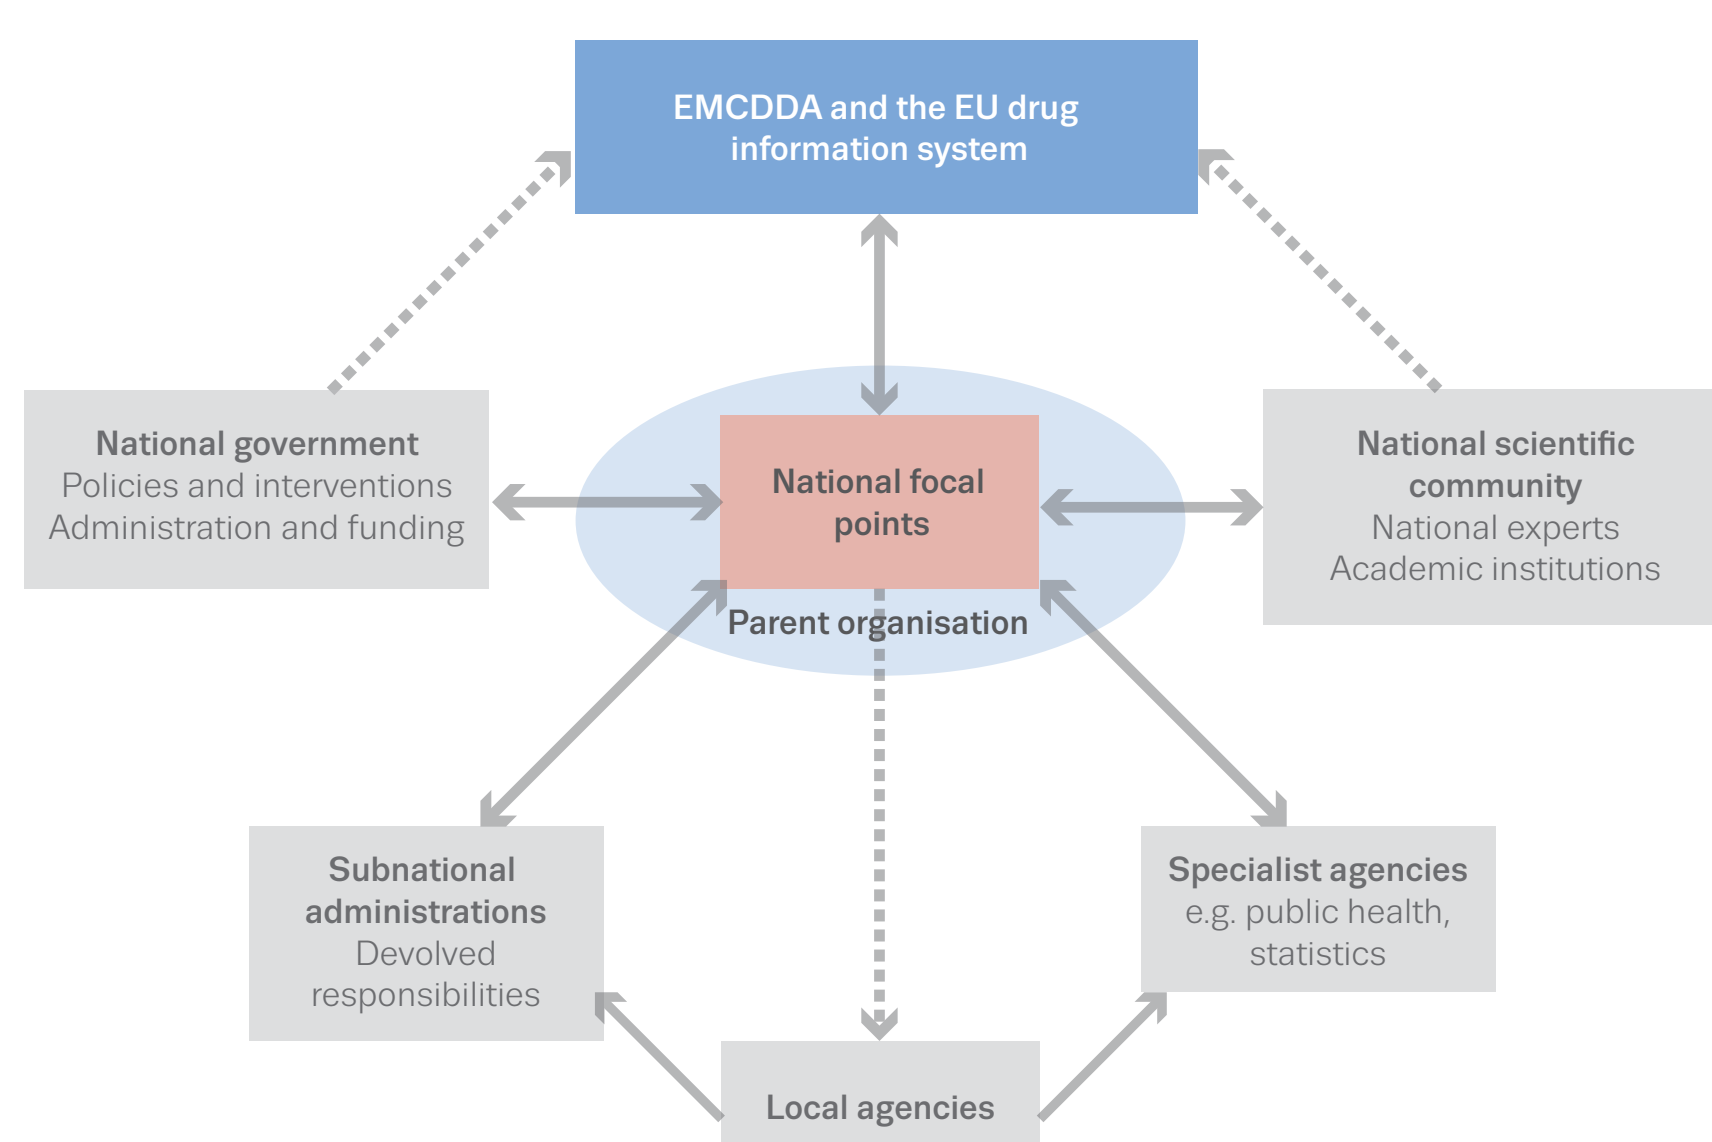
EMCDDA and the EU drug information system

National government
Policies and interventions
Administration and funding

National focal points

Parent organisation

National scientific community
National experts
Academic institutions

Subnational administrations
Devolved responsibilities

Specialist agencies
e.g. public health, statistics

Local agencies